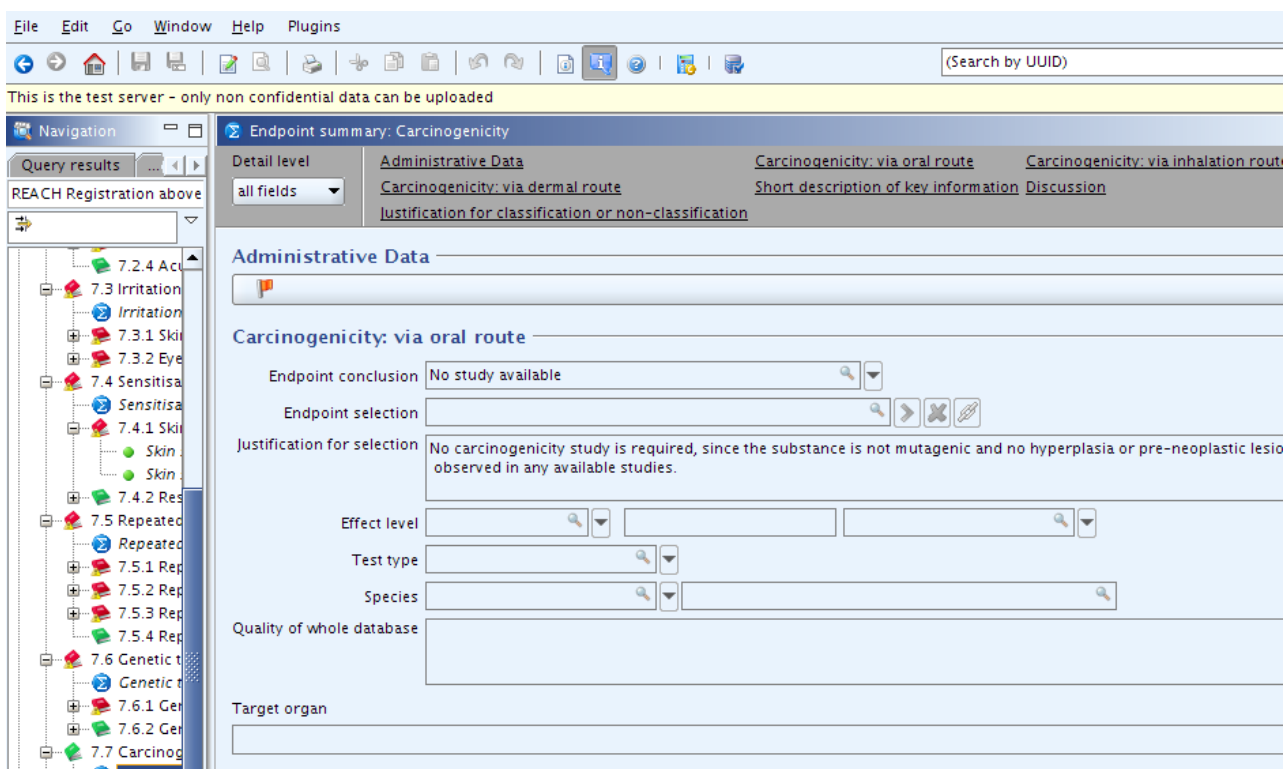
File Edit Go Window Help Plugins

(Search by UUID)

This is the test server - only non confidential data can be uploaded

Navigation

Query results ...

REACH Registration above

7.2.4 Acu
7.3 Irritation
Irritation
7.3.1 Ski
7.3.2 Eye
7.4 Sensitisa
Sensitisa
7.4.1 Ski
Skin
Skin
7.4.2 Res
7.5 Repeated
Repeated
7.5.1 Rep
7.5.2 Rep
7.5.3 Rep
7.5.4 Rep
7.6 Genetic t
Genetic t
7.6.1 Ger
7.6.2 Ger
7.7 Carcinog

Endpoint summary: Carcinogenicity

Detail level
all fields

Administrative Data
Carcinogenicity: via dermal route
Justification for classification or non-classification
Carcinogenicity: via oral route
Short description of key information
Carcinogenicity: via inhalation route
Discussion

Administrative Data

Carcinogenicity: via oral route

Endpoint conclusion No study available

Endpoint selection

Justification for selection No carcinogenicity study is required, since the substance is not mutagenic and no hyperplasia or pre-neoplastic lesio observed in any available studies.

Effect level

Test type

Species

Quality of whole database

Target organ